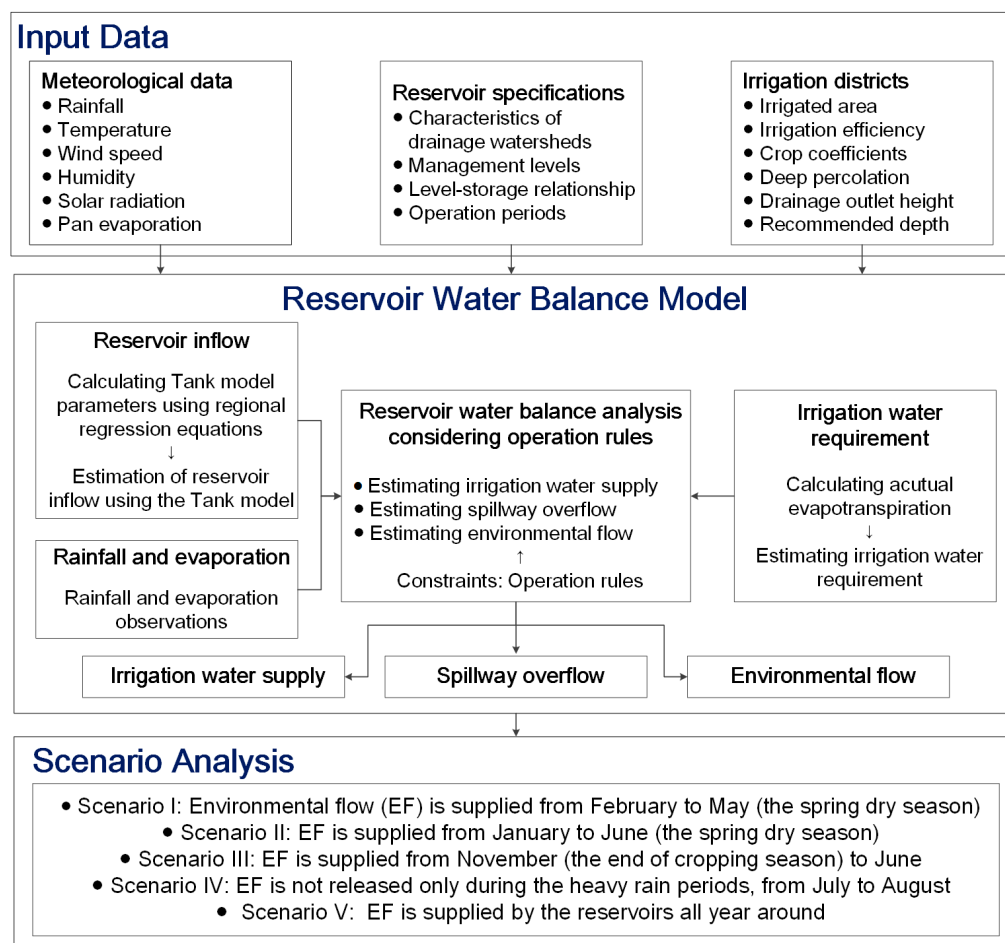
Input Data

Meteorological data
• Rainfall
• Temperature
• Wind speed
• Humidity
• Solar radiation
• Pan evaporation

Reservoir specifications
• Characteristics of drainage watersheds
• Management levels
• Level-storage relationship
• Operation periods

Irrigation districts
• Irrigated area
• Irrigation efficiency
• Crop coefficients
• Deep percolation
• Drainage outlet height
• Recommended depth

Reservoir Water Balance Model

Reservoir inflow
Calculating Tank model parameters using regional regression equations
↓
Estimation of reservoir inflow using the Tank model

Rainfall and evaporation
Rainfall and evaporation observations

Reservoir water balance analysis considering operation rules
• Estimating irrigation water supply
• Estimating spillway overflow
• Estimating environmental flow
↑
Constraints: Operation rules

Irrigation water requirement
Calculating acutual evapotranspiration
↓
Estimating irrigation water requirement

Irrigation water supply

Spillway overflow

Environmental flow

Scenario Analysis

• Scenario I: Environmental flow (EF) is supplied from February to May (the spring dry season)
• Scenario II: EF is supplied from January to June (the spring dry season)
• Scenario III: EF is supplied from November (the end of cropping season) to June
• Scenario IV: EF is not released only during the heavy rain periods, from July to August
• Scenario V: EF is supplied by the reservoirs all year around